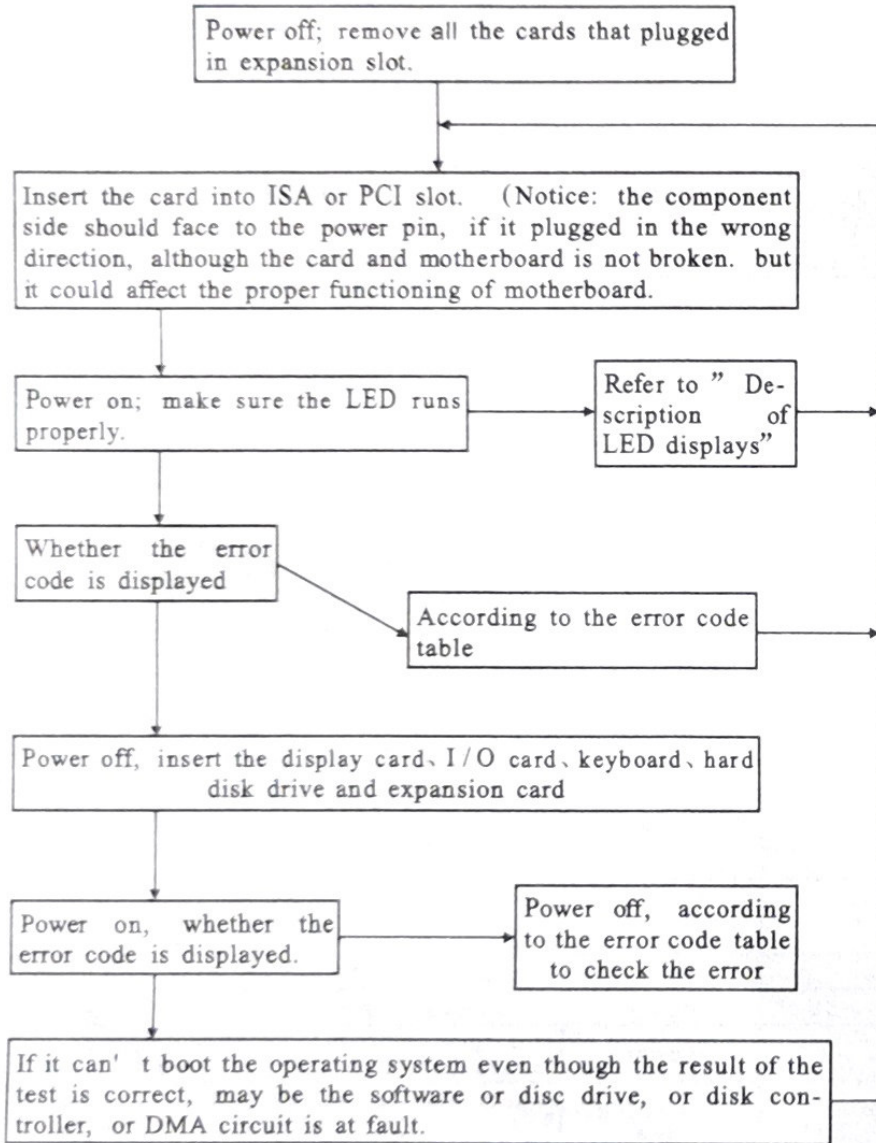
Power off; remove all the cards that plugged in expansion slot.

Insert the card into ISA or PCI slot. (Notice: the component side should face to the power pin, if it plugged in the wrong direction, although the card and motherboard is not broken. but it could affect the proper functioning of motherboard.

Power on; make sure the LED runs properly.

Refer to " Description of LED displays"

Whether the error code is displayed

According to the error code table

Power off, insert the display card、I/O card、keyboard、hard disk drive and expansion card

Power on, whether the error code is displayed.

Power off, according to the error code table to check the error

If it can' t boot the operating system even though the result of the test is correct, may be the software or disc drive, or disk controller, or DMA circuit is at fault.